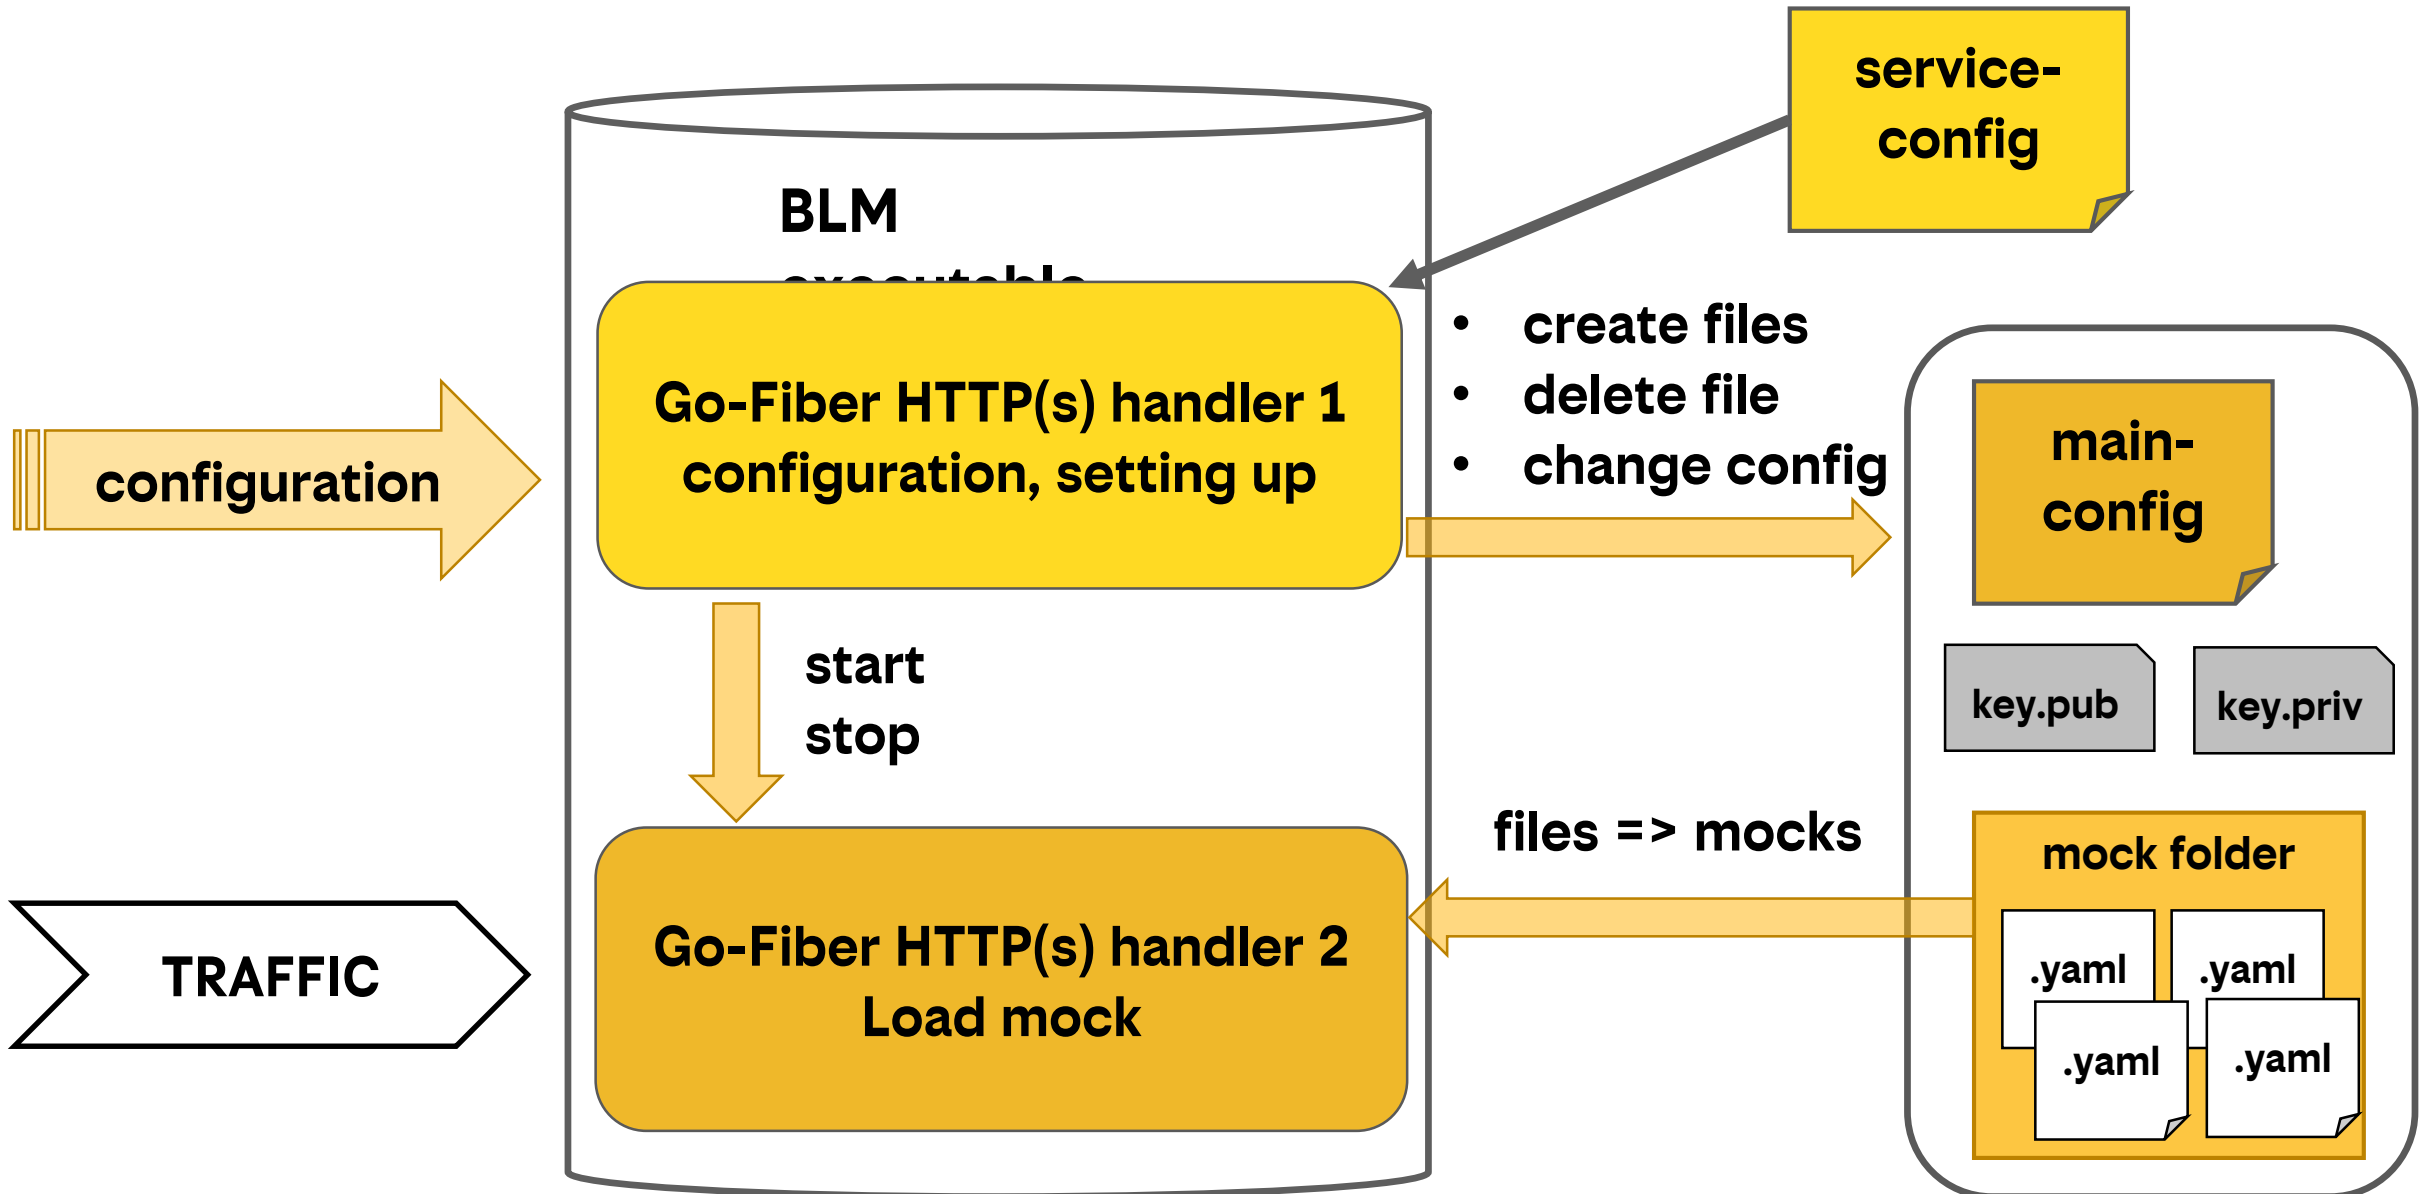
service-config

BLM
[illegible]

• create files
• delete file
• change config

configuration

Go-Fiber HTTP(s) handler 1
configuration, setting up

main-config

key.pub

key.priv

start
stop

files => mocks

mock folder

.yaml

.yaml

.yaml

.yaml

TRAFFIC

Go-Fiber HTTP(s) handler 2
Load mock